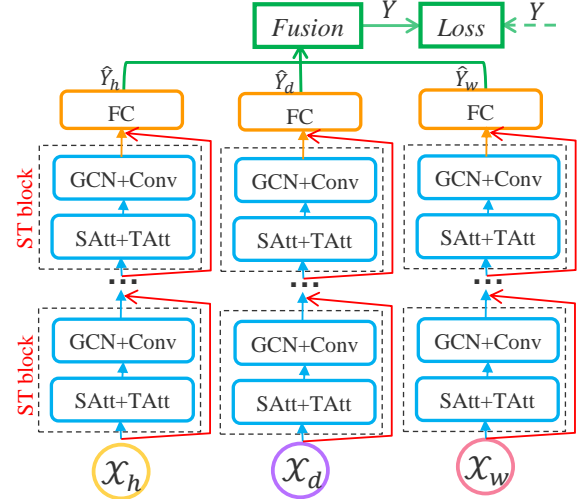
*Fusion* $Y$ *Loss* $Y$

$\hat{Y}_h$ $\hat{Y}_d$ $\hat{Y}_w$

FC FC FC

ST block

GCN+Conv GCN+Conv GCN+Conv

SAtt+TAtt SAtt+TAtt SAtt+TAtt

...

ST block

GCN+Conv GCN+Conv GCN+Conv

SAtt+TAtt SAtt+TAtt SAtt+TAtt

$\mathcal{X}_h$ $\mathcal{X}_d$ $\mathcal{X}_w$